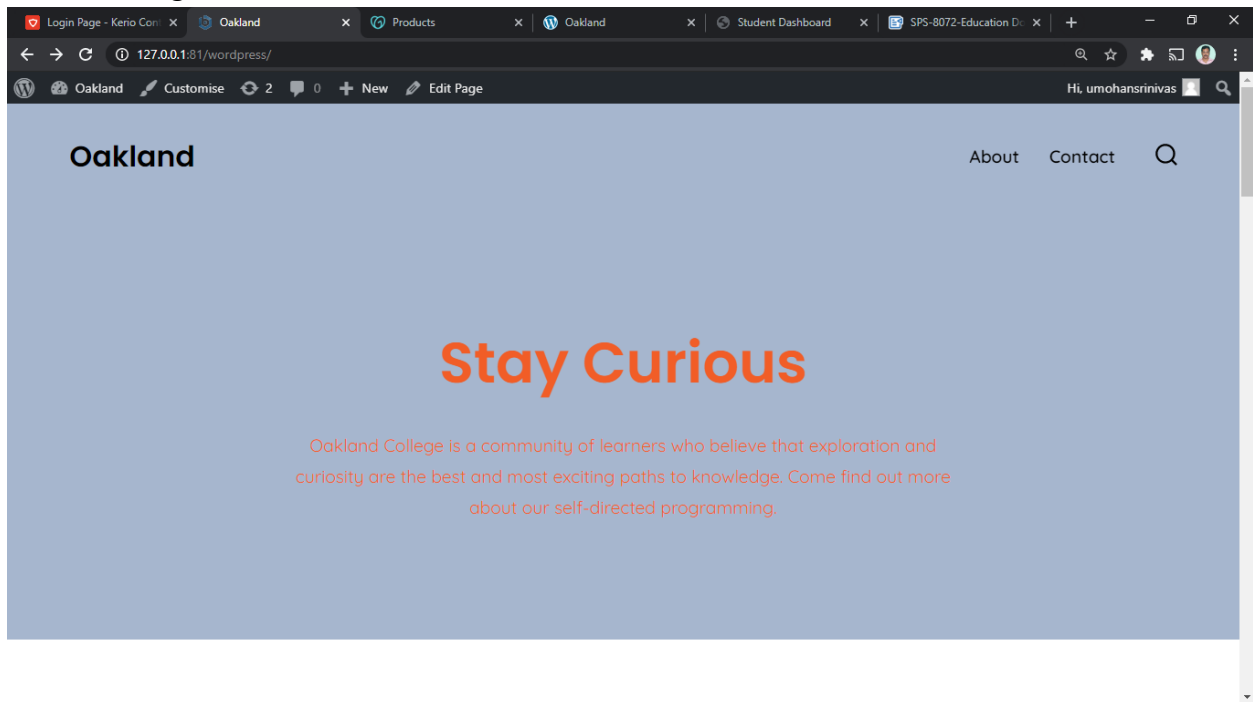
Login Page - Kerio Cont
Oakland
Products
Oakland
Student Dashboard
SPS-8072-Education Do

127.0.0.1:81/wordpress/

Oakland Customise 2 0 New Edit Page
Hi, umohansrinivas

Oakland

About Contact

Stay Curious

Oakland College is a community of learners who believe that exploration and curiosity are the best and most exciting paths to knowledge. Come find out more about our self-directed programming.